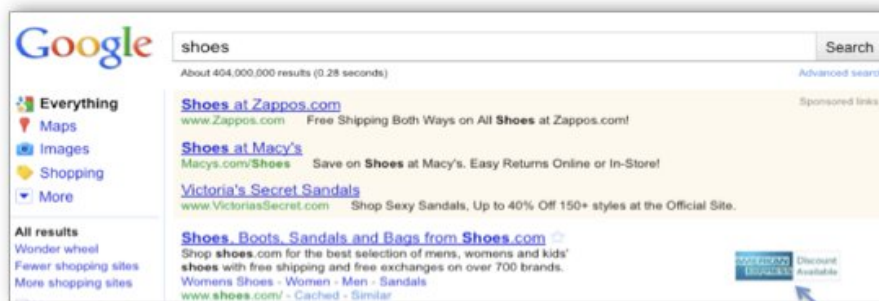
Google

shoes

Search

About 404,000,000 results (0.28 seconds)

Advanced searc

Everything
Maps
Images
Shopping
More

All results
Wonder wheel
Fewer shopping sites
More shopping sites

Sponsored links

Shoes at Zappos.com
www.Zappos.com Free Shipping Both Ways on All Shoes at Zappos.com!

Shoes at Macy's
Macys.com/Shoes Save on Shoes at Macy's. Easy Returns Online or In-Store!

Victoria's Secret Sandals
www.VictoriasSecret.com Shop Sexy Sandals, Up to 40% Off 150+ styles at the Official Site.

Shoes, Boots, Sandals and Bags from Shoes.com
Shop shoes.com for the best selection of mens, womens and kids' shoes with free shipping and free exchanges on over 700 brands.
Womens Shoes - Women - Men - Sandals
www.shoes.com/ - Cached - Similar

AMERICAN EXPRESS
Discount Available